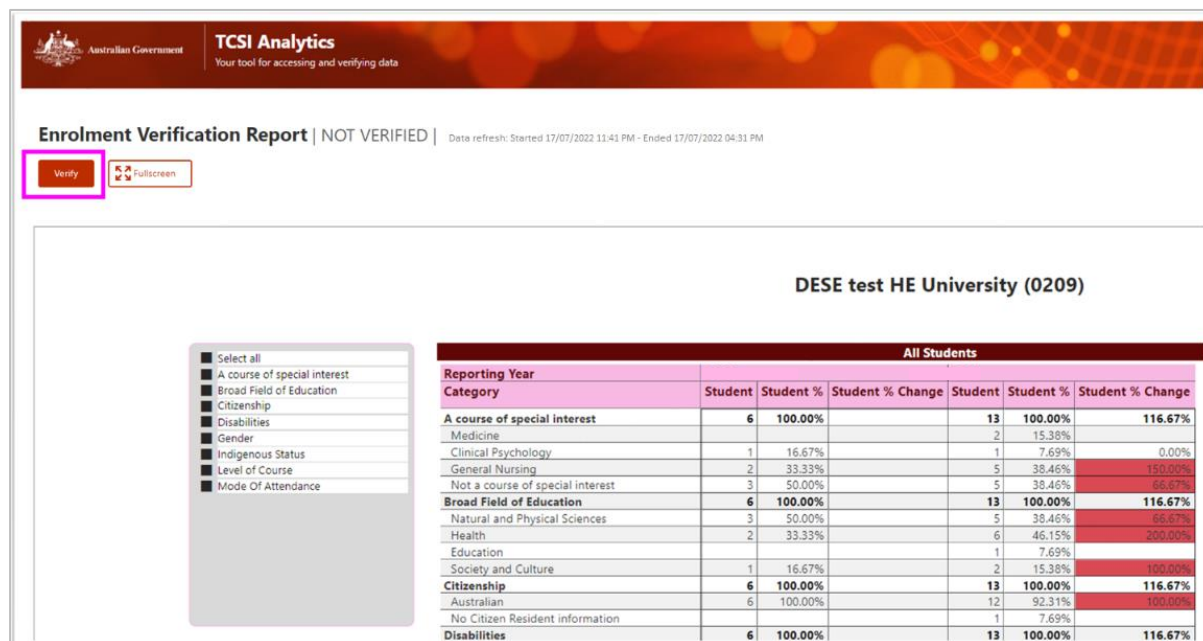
Australian Government

TCSI Analytics
Your tool for accessing and verifying data

Enrolment Verification Report | NOT VERIFIED | Data refresh: Started 17/07/2022 11:41 PM - Ended 17/07/2022 04:31 PM

Verify Fullscreen

DESE test HE University (0209)

Select all
A course of special interest
Broad Field of Education
Citizenship
Disabilities
Gender
Indigenous Status
Level of Course
Mode Of Attendance

All Students

| Reporting Year | | | | | | |
|---|---|---|---|---|---|---|
| Category | Student | Student % | Student % Change | Student | Student % | Student % Change |
| A course of special interest | 6 | 100.00% | | 13 | 100.00% | 116.67% |
| Medicine | | | | 2 | 15.38% | |
| Clinical Psychology | 1 | 16.67% | | 1 | 7.69% | 0.00% |
| General Nursing | 2 | 33.33% | | 5 | 38.46% | 150.00% |
| Not a course of special interest | 3 | 50.00% | | 5 | 38.46% | 66.67% |
| Broad Field of Education | 6 | 100.00% | | 13 | 100.00% | 116.67% |
| Natural and Physical Sciences | 3 | 50.00% | | 5 | 38.46% | 66.67% |
| Health | 2 | 33.33% | | 6 | 46.15% | 200.00% |
| Education | | | | 1 | 7.69% | |
| Society and Culture | 1 | 16.67% | | 2 | 15.38% | 100.00% |
| Citizenship | 6 | 100.00% | | 13 | 100.00% | 116.67% |
| Australian | 6 | 100.00% | | 12 | 92.31% | 100.00% |
| No Citizen Resident information | | | | 1 | 7.69% | |
| Disabilities | 6 | 100.00% | | 13 | 100.00% | 116.67% |